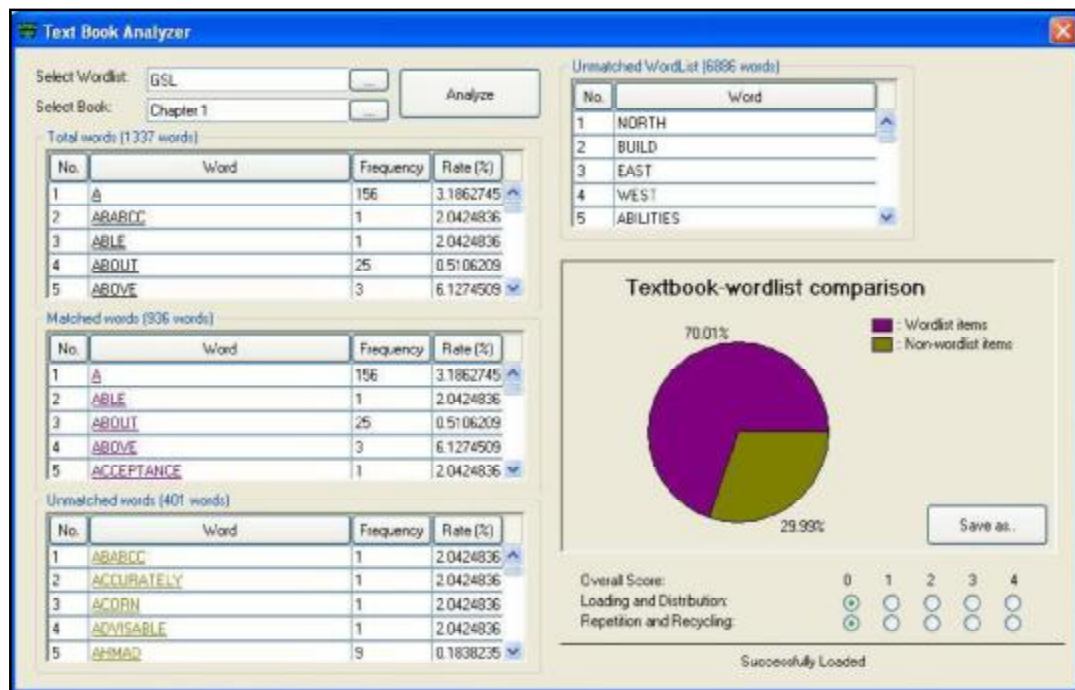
Text Book Analyzer

Select Wordlist: GSL ...
Select Book: Chapter 1 ...
Analyze

Total words (1337 words)

| No. | Word | Frequency | Rate (%) |
|---|---|---|---|
| 1 | A | 156 | 3.1862745 |
| 2 | ABABCC | 1 | 2.0424836 |
| 3 | ABLE | 1 | 2.0424836 |
| 4 | ABOUT | 25 | 0.5106209 |
| 5 | ABOVE | 3 | 6.1274509 |

Matched words (936 words)

| No. | Word | Frequency | Rate (%) |
|---|---|---|---|
| 1 | A | 156 | 3.1862745 |
| 2 | ABLE | 1 | 2.0424836 |
| 3 | ABOUT | 25 | 0.5106209 |
| 4 | ABOVE | 3 | 6.1274509 |
| 5 | ACCEPTANCE | 1 | 2.0424836 |

Unmatched words (401 words)

| No. | Word | Frequency | Rate (%) |
|---|---|---|---|
| 1 | ABABCC | 1 | 2.0424836 |
| 2 | ACCURATELY | 1 | 2.0424836 |
| 3 | ACORN | 1 | 2.0424836 |
| 4 | ADVISABLE | 1 | 2.0424836 |
| 5 | AHMAD | 9 | 0.1838235 |

Unmatched WordList (6886 words)

| No. | Word |
|---|---|
| 1 | NORTH |
| 2 | BUILD |
| 3 | EAST |
| 4 | WEST |
| 5 | ABILITIES |

Textbook-wordlist comparison

70.01%
29.99%
: Wordlist items
: Non-wordlist items

Save as..

Overall Score: 0 1 2 3 4
Loading and Distribution:
Repetition and Recycling:

Successfully Loaded